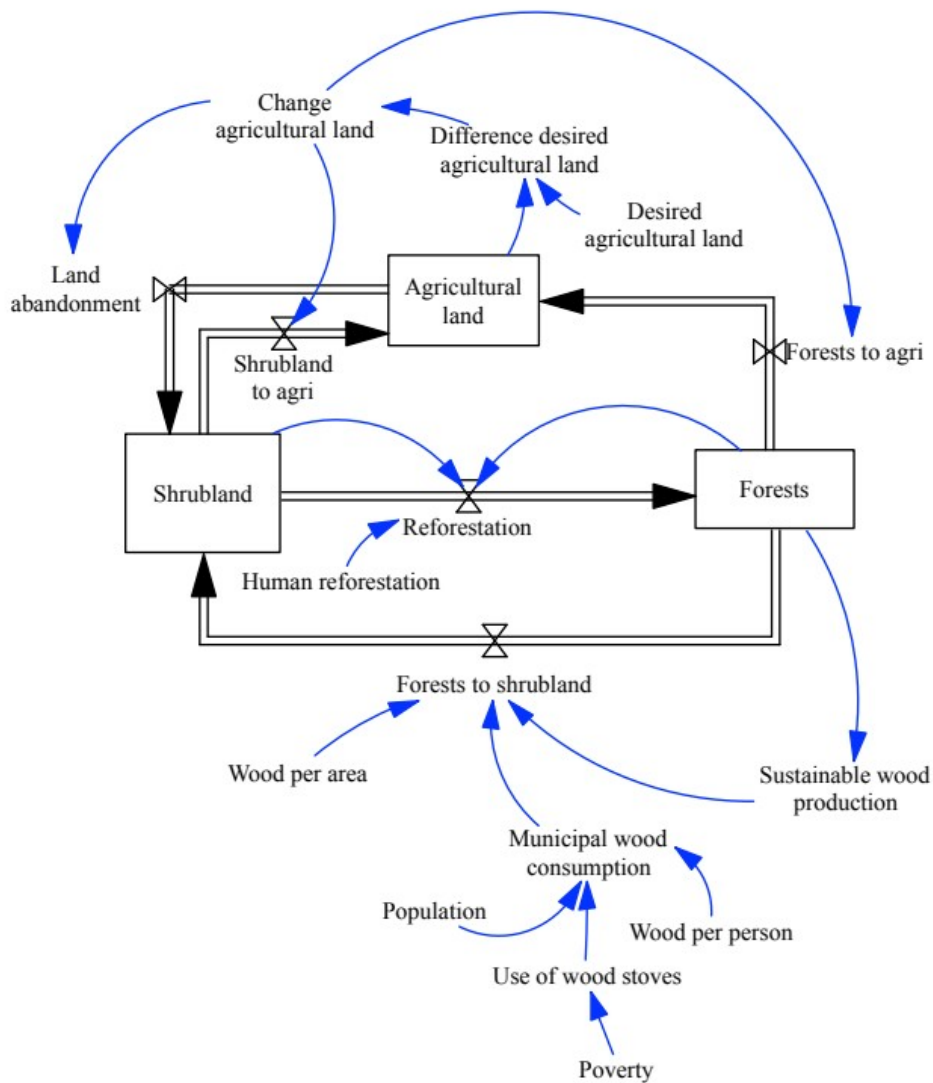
Change agricultural land

Difference desired agricultural land

Desired agricultural land

Land abandonment

Agricultural land

Forests to agri

Shrubland to agri

Shrubland

Reforestation

Forests

Human reforestation

Forests to shrubland

Wood per area

Sustainable wood production

Municipal wood consumption

Population

Wood per person

Use of wood stoves

Poverty